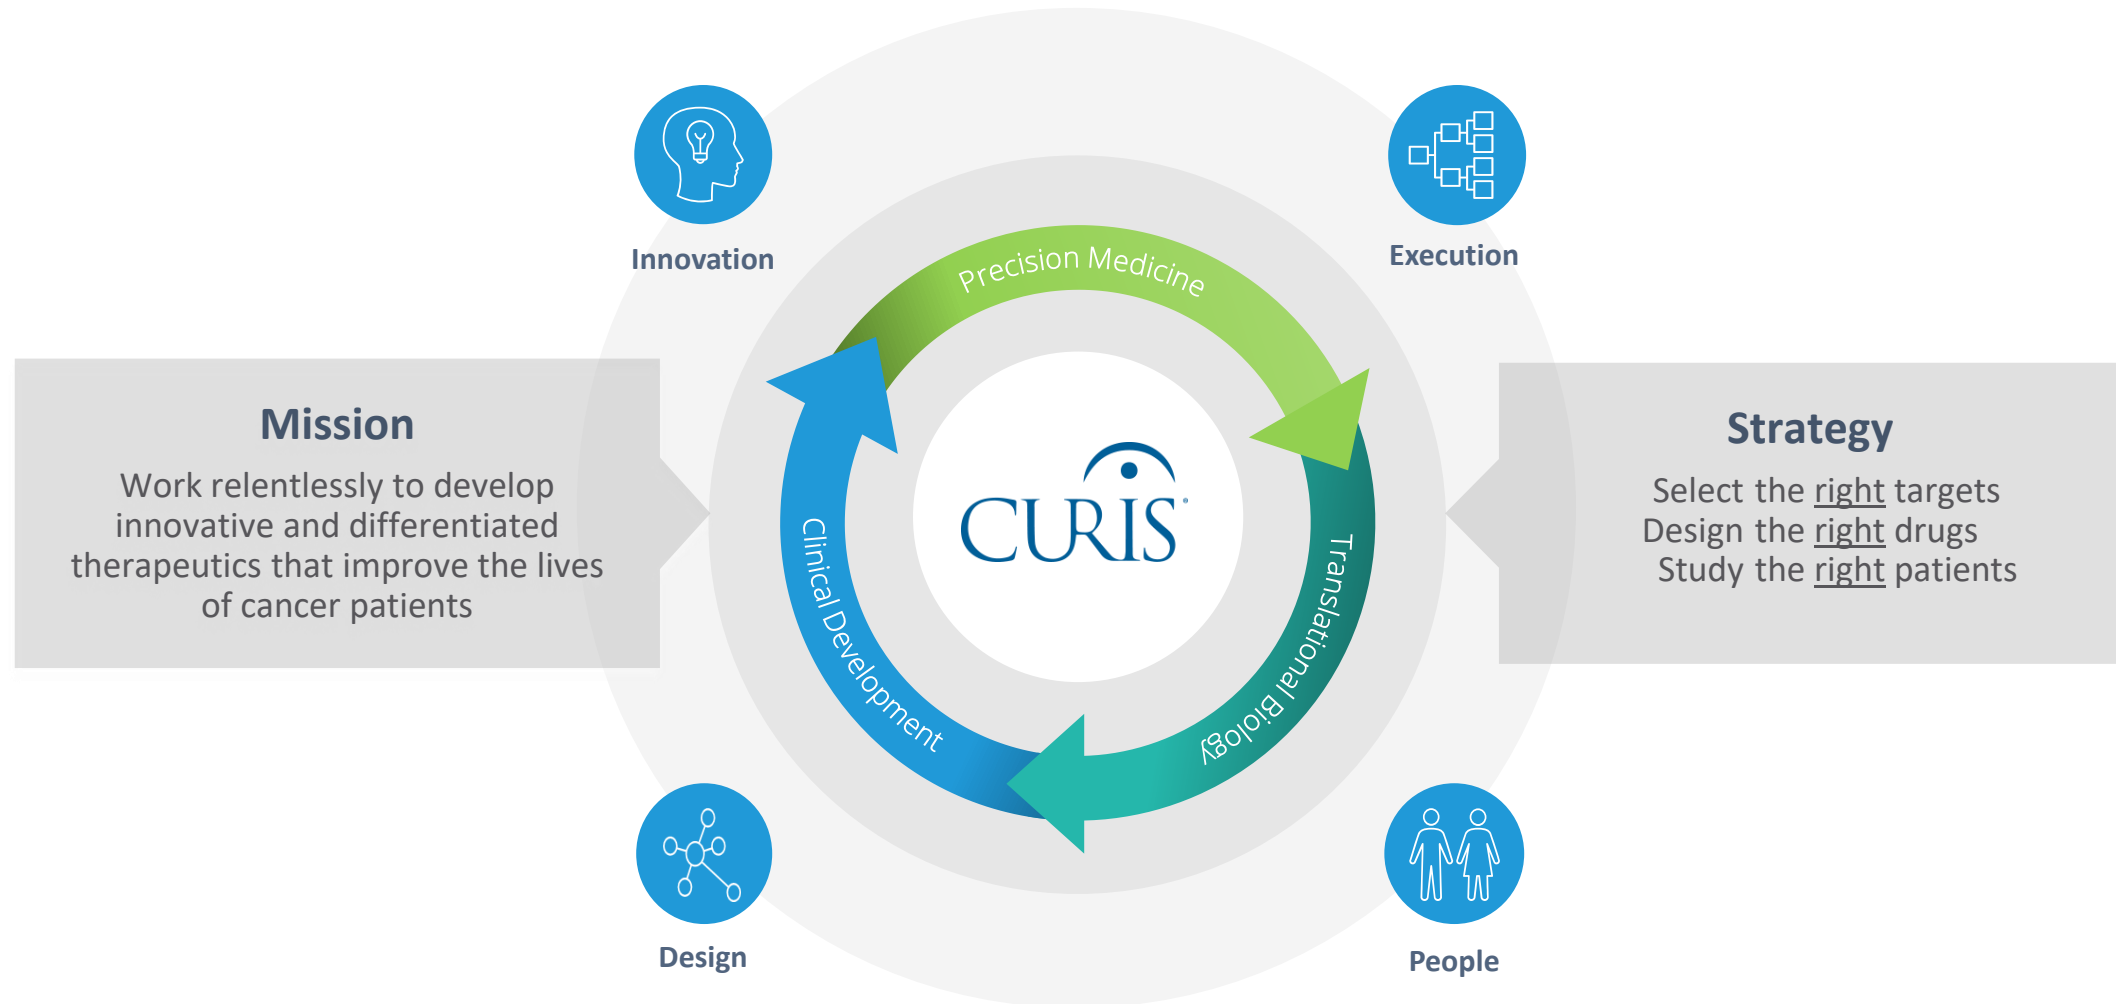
Innovation

Execution

Mission

Work relentlessly to develop innovative and differentiated therapeutics that improve the lives of cancer patients

Precision Medicine

Translational Biology

Clinical Development

CURIS

Strategy

Select the right targets
Design the right drugs
Study the right patients

Design

People